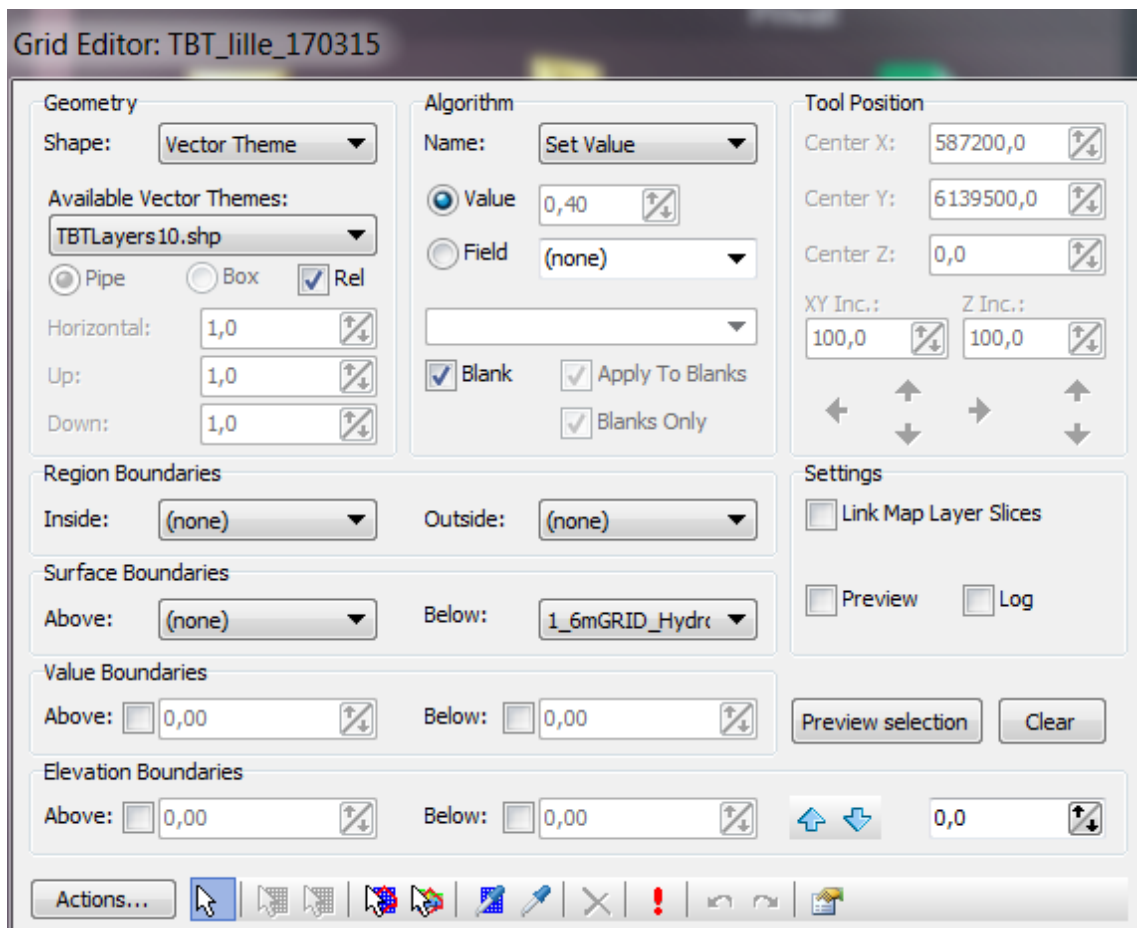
Grid Editor: TBT_lille_170315

Geometry
Shape: Vector Theme
Available Vector Themes:
TBTLayers10.shp
Pipe Box Rel
Horizontal: 1,0
Up: 1,0
Down: 1,0

Algorithm
Name: Set Value
Value 0,40
Field (none)
Blank Apply To Blanks
Blanks Only

Tool Position
Center X: 587200,0
Center Y: 6139500,0
Center Z: 0,0
XY Inc.: 100,0
Z Inc.: 100,0

Region Boundaries
Inside: (none)
Outside: (none)

Settings
Link Map Layer Slices
Preview Log

Surface Boundaries
Above: (none)
Below: 1_6mGRID_Hydr

Value Boundaries
Above: 0,00
Below: 0,00

Preview selection
Clear

Elevation Boundaries
Above: 0,00
Below: 0,00
0,0

Actions...